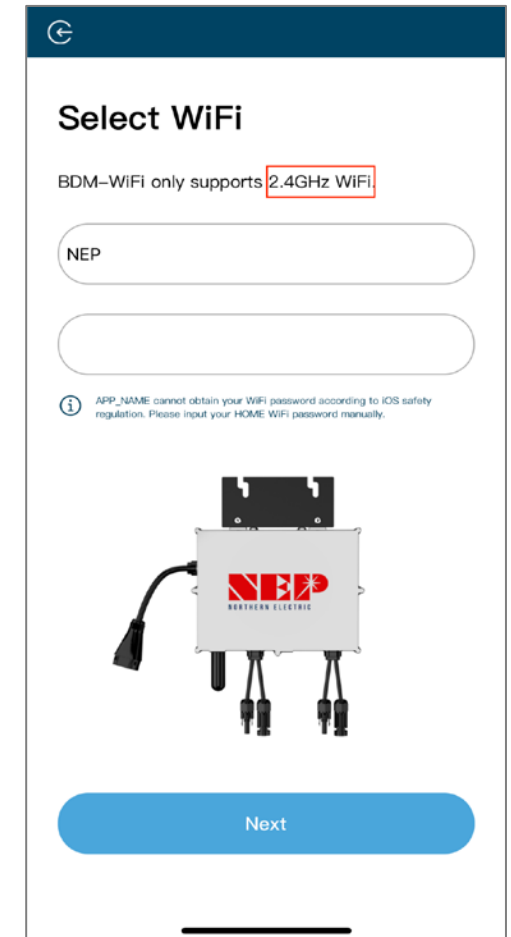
Select WiFi

BDM-WiFi only supports 2.4GHz WiFi.

NEP

APP_NAME cannot obtain your WiFi password according to iOS safety regulation. Please input your HOME WiFi password manually.

NEP
NORTHERN ELECTRIC

Next